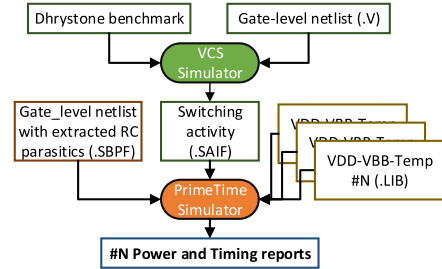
Dhrystone benchmark

Gate-level netlist (.V)

VCS Simulator

Gate_level netlist with extracted RC parasitics (.SBPF)

Switching activity (.SAIF)

VDD-VBB-Temp

VDD-VBB-Temp

VDD-VBB-Temp #N (.LIB)

PrimeTime Simulator

#N Power and Timing reports